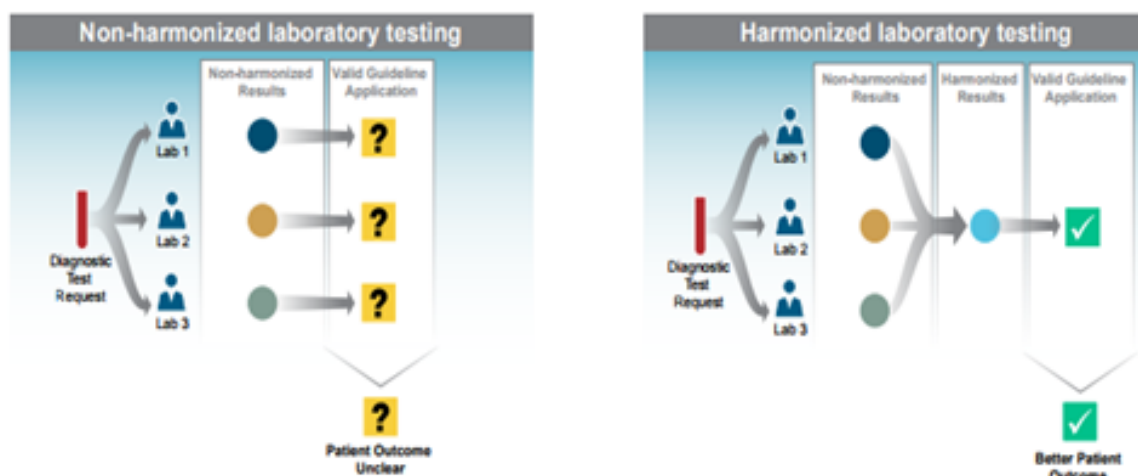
Non-harmonized laboratory testing

Non-harmonized Results

Valid Guideline Application

Diagnostic Test Request

Lab 1

Lab 2

Lab 3

?

?

?

?

Patient Outcome Unclear

Harmonized laboratory testing

Non-harmonized Results

Harmonized Results

Valid Guideline Application

Diagnostic Test Request

Lab 1

Lab 2

Lab 3

✓

✓

Better Patient Outcome